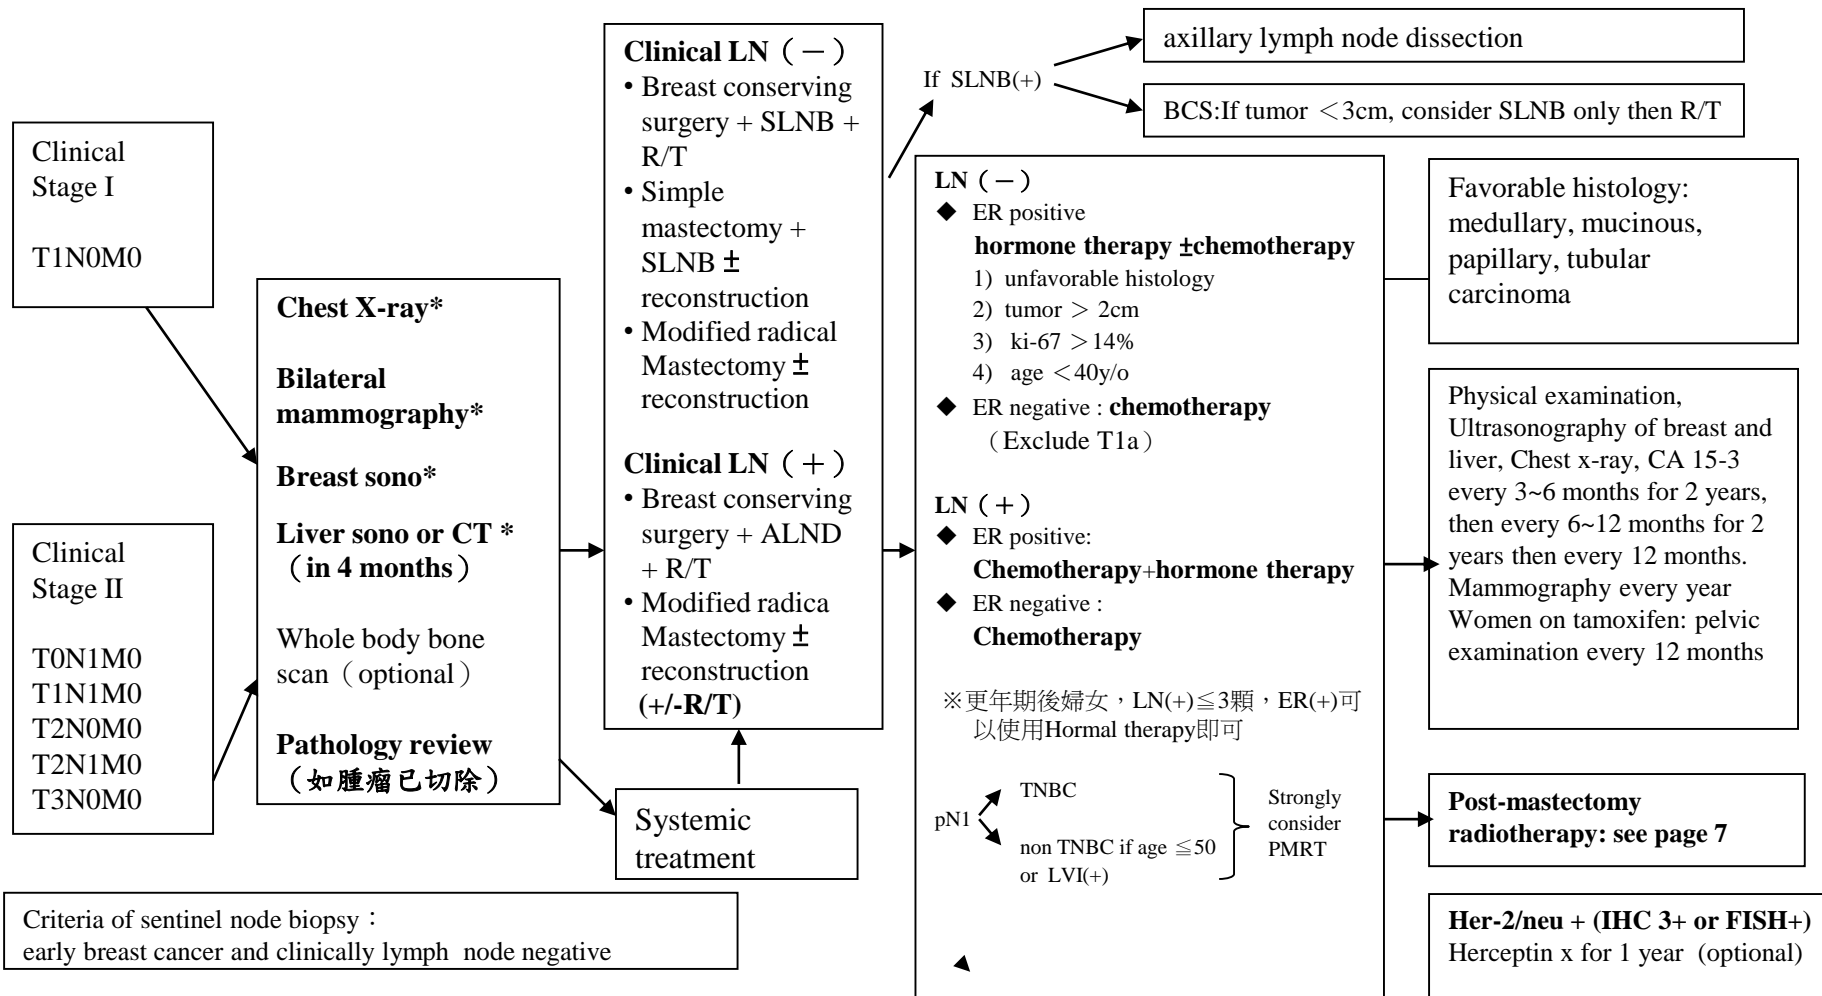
Clinical Stage I

T1N0M0

Clinical Stage II

T0N1M0
T1N1M0
T2N0M0
T2N1M0
T3N0M0

Chest X-ray*

Bilateral mammography*

Breast sono*

Liver sono or CT *（in 4 months）

Whole body bone scan（optional）

Pathology review（如腫瘤已切除）

Systemic treatment

Clinical LN（－）
• Breast conserving surgery + SLNB + R/T
• Simple mastectomy + SLNB ± reconstruction
• Modified radical Mastectomy ± reconstruction

Clinical LN（＋）
• Breast conserving surgery + ALND + R/T
• Modified radica Mastectomy ± reconstruction (+/-R/T)

If SLNB(+)

axillary lymph node dissection

BCS:If tumor ＜3cm, consider SLNB only then R/T

LN（－）
◆ ER positive
hormone therapy ±chemotherapy
1) unfavorable histology
2) tumor ＞ 2cm
3) ki-67 ＞14%
4) age ＜40y/o
◆ ER negative : chemotherapy（Exclude T1a）

LN（＋）
◆ ER positive:
Chemotherapy+hormone therapy
◆ ER negative :
Chemotherapy

※更年期後婦女，LN(+)≦3顆，ER(+)可以使用Hormal therapy即可

pN1
TNBC
non TNBC if age ≦50 or LVI(+)
Strongly consider PMRT

Favorable histology: medullary, mucinous, papillary, tubular carcinoma

Physical examination, Ultrasonography of breast and liver, Chest x-ray, CA 15-3 every 3~6 months for 2 years, then every 6~12 months for 2 years then every 12 months. Mammography every year Women on tamoxifen: pelvic examination every 12 months

Post-mastectomy radiotherapy: see page 7

Her-2/neu + (IHC 3+ or FISH+)
Herceptin x for 1 year (optional)

Criteria of sentinel node biopsy：
early breast cancer and clinically lymph node negative